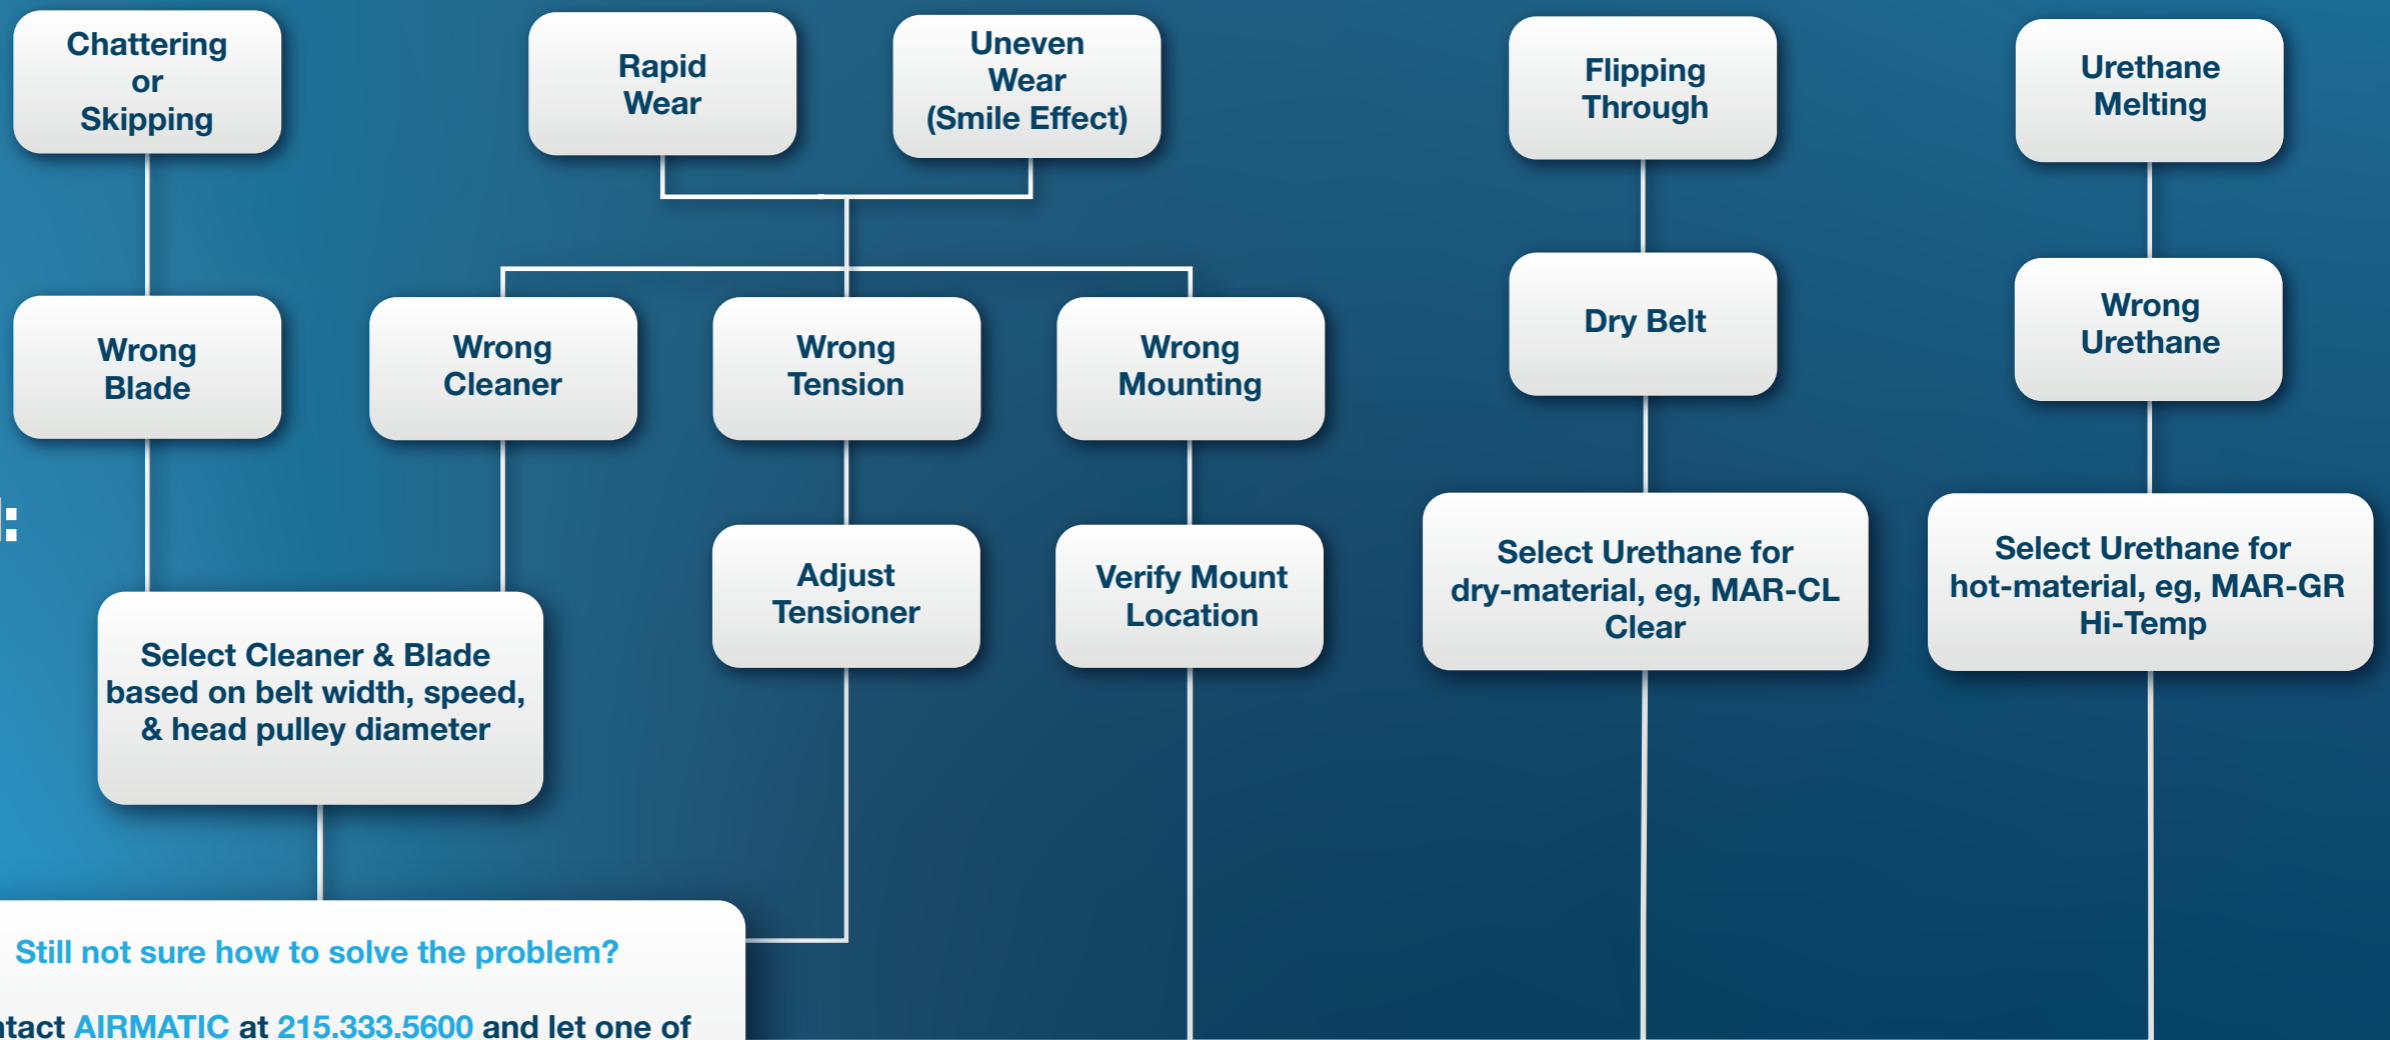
Chattering or Skipping

Rapid Wear

Uneven Wear (Smile Effect)

Flipping Through

Urethane Melting

Wrong Blade

Wrong Cleaner

Wrong Tension

Wrong Mounting

Dry Belt

Wrong Urethane

:

Adjust Tensioner

Verify Mount Location

Select Urethane for dry-material, eg, MAR-CL Clear

Select Urethane for hot-material, eg, MAR-GR Hi-Temp

Select Cleaner & Blade based on belt width, speed, & head pulley diameter

Still not sure how to solve the problem?

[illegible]tact AIRMATIC at 215.333.5600 and let one of